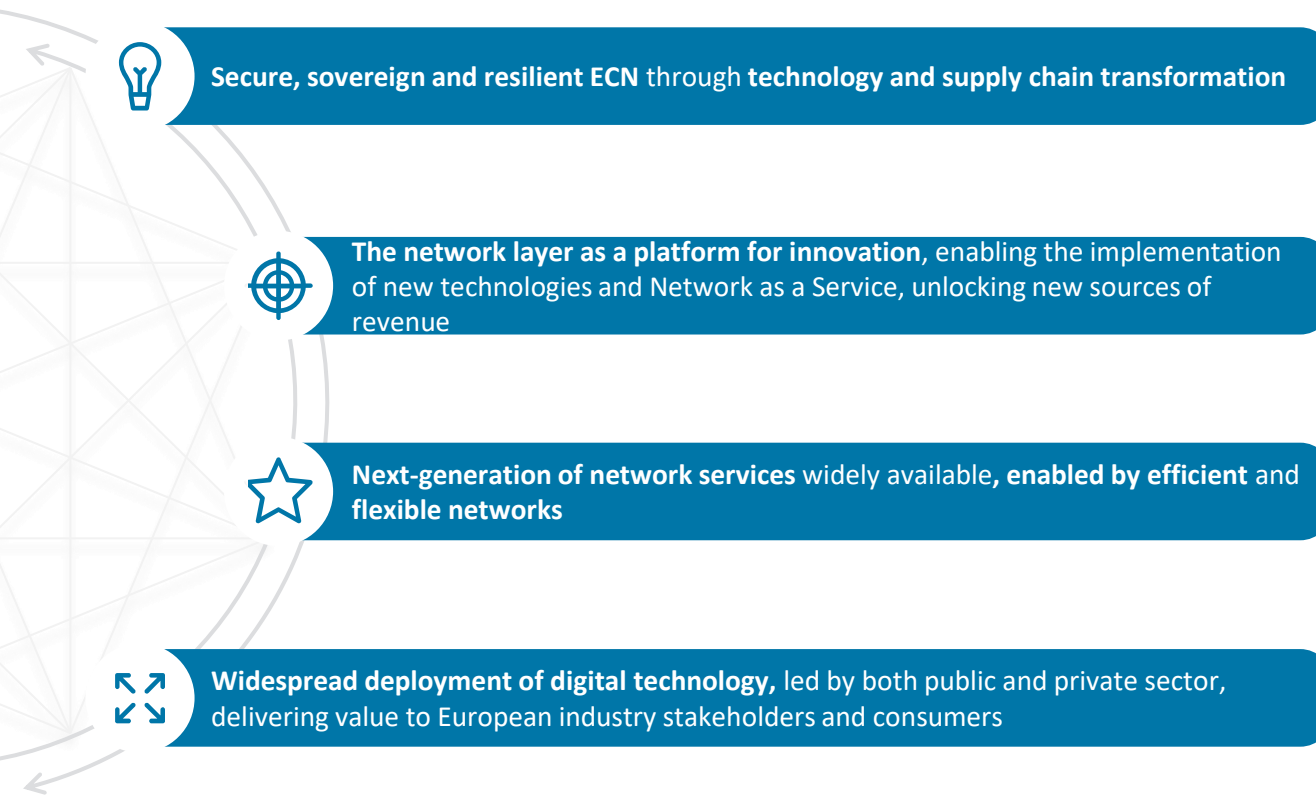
Secure, sovereign and resilient ECN through technology and supply chain transformation

The network layer as a platform for innovation, enabling the implementation of new technologies and Network as a Service, unlocking new sources of revenue

Next-generation of network services widely available, enabled by efficient and flexible networks

Widespread deployment of digital technology, led by both public and private sector, delivering value to European industry stakeholders and consumers